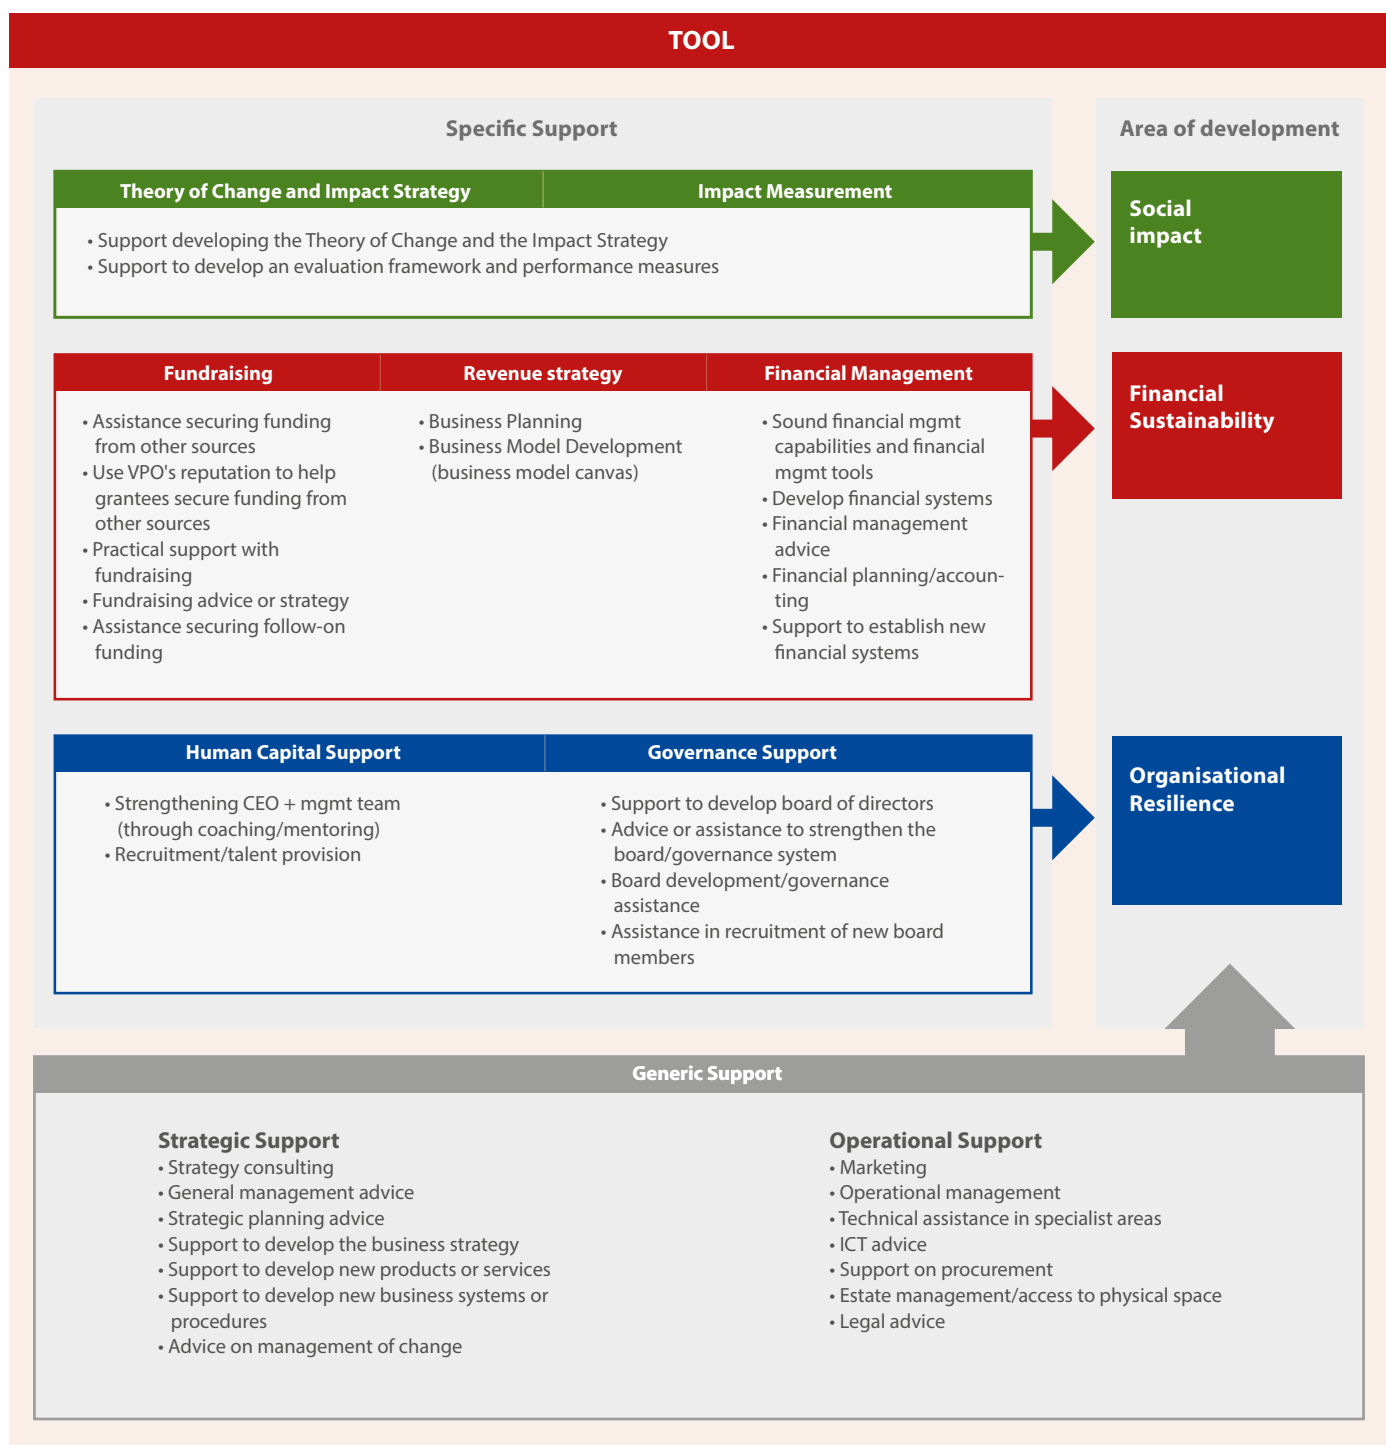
TOOL

Specific Support

Area of development

| Theory of Change and Impact Strategy | Impact Measurement |
|---|---|

• Support developing the Theory of Change and the Impact Strategy
• Support to develop an evaluation framework and performance measures

Social impact

| Fundraising | Revenue strategy | Financial Management |
|---|---|---|
| • Assistance securing funding from other sources<br>• Use VPO's reputation to help grantees secure funding from other sources<br>• Practical support with fundraising<br>• Fundraising advice or strategy<br>• Assistance securing follow-on funding | • Business Planning<br>• Business Model Development (business model canvas) | • Sound financial mgmt capabilities and financial mgmt tools<br>• Develop financial systems<br>• Financial management advice<br>• Financial planning/accounting<br>• Support to establish new financial systems |

Financial Sustainability

| Human Capital Support | Governance Support |
|---|---|
| • Strengthening CEO + mgmt team (through coaching/mentoring)<br>• Recruitment/talent provision | • Support to develop board of directors<br>• Advice or assistance to strengthen the board/governance system<br>• Board development/governance assistance<br>• Assistance in recruitment of new board members |

Organisational Resilience

Generic Support

Strategic Support
• Strategy consulting
• General management advice
• Strategic planning advice
• Support to develop the business strategy
• Support to develop new products or services
• Support to develop new business systems or procedures
• Advice on management of change

Operational Support
• Marketing
• Operational management
• Technical assistance in specialist areas
• ICT advice
• Support on procurement
• Estate management/access to physical space
• Legal advice